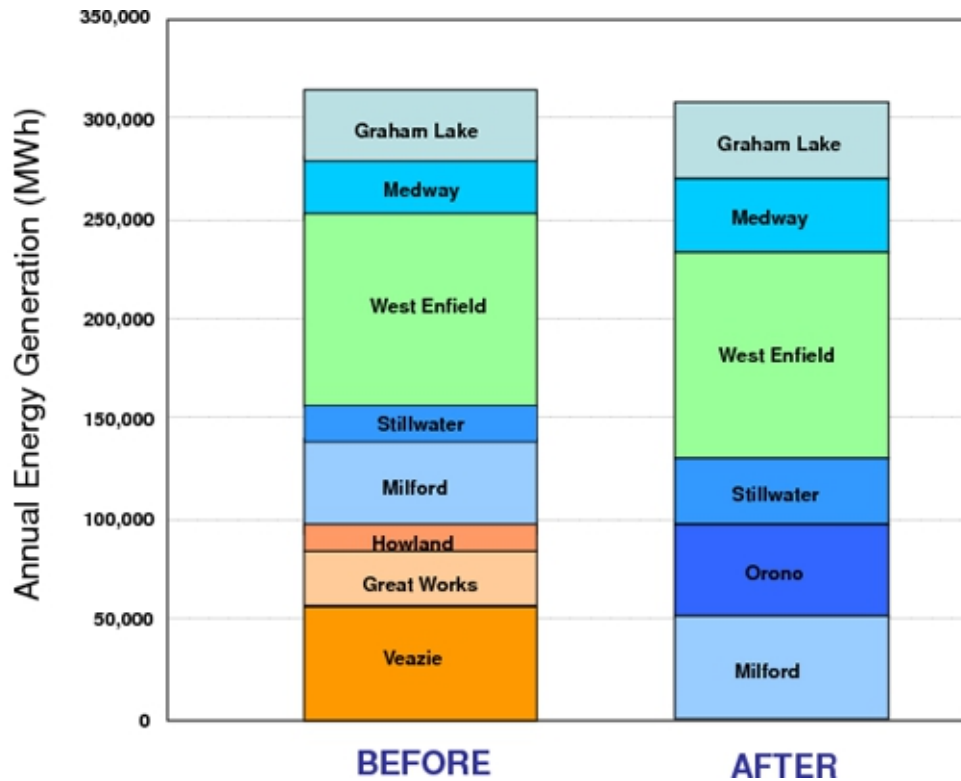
350,000
300,000
250,000
200,000
150,000
100,000
50,000
0

Annual Energy Generation (MWh)

Graham Lake
Medway
West Enfield
Stillwater
Milford
Howland
Great Works
Veazie

Graham Lake
Medway
West Enfield
Stillwater
Orono
Milford

BEFORE
AFTER